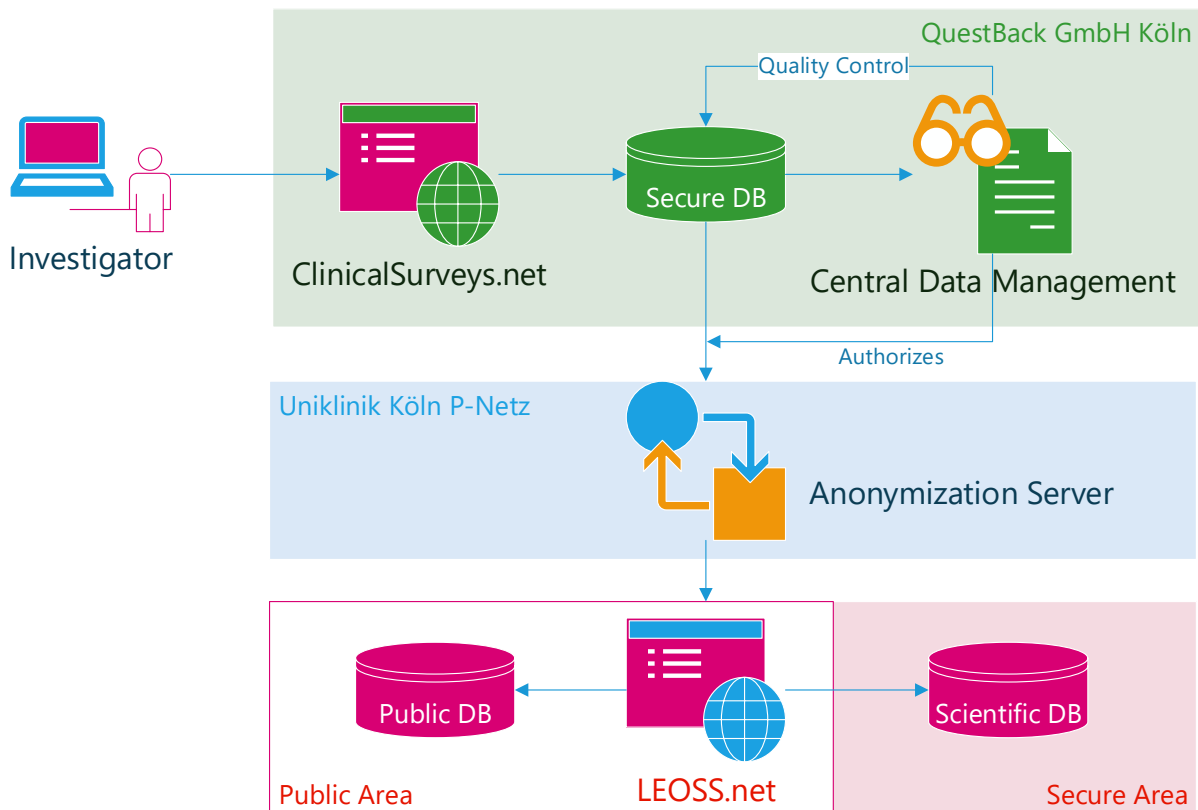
QuestBack GmbH Köln

Quality Control

Investigator

ClinicalSurveys.net

Secure DB

Central Data Management

Authorizes

Uniklinik Köln P-Netz

Anonymization Server

Public DB

Scientific DB

Public Area

LEOSS.net

Secure Area